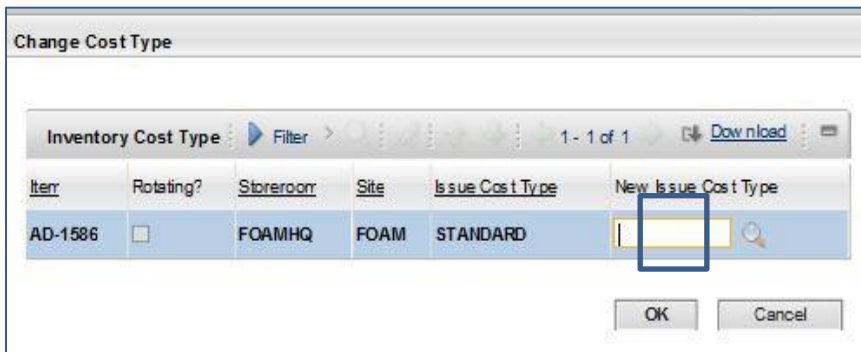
Change Cost Type

Inventory Cost Type | Filter | 1 - 1 of 1 | Download

| Item | Rotating? | Storeroom | Site | Issue Cost Type | New Issue Cost Type |
|---|---|---|---|---|---|
| AD-1586 | | FOAMHQ | FOAM | STANDARD | |

OK Cancel